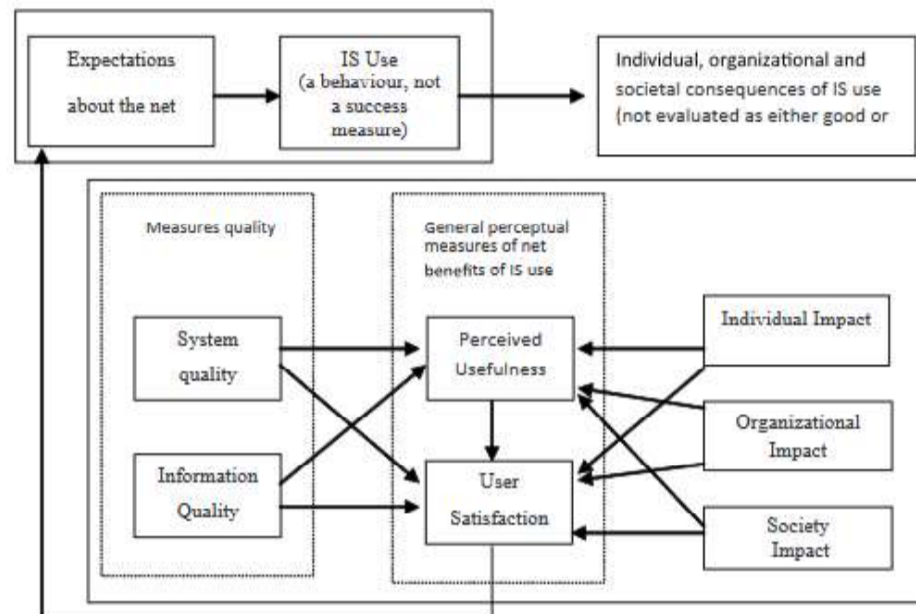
Expectations about the net

IS Use (a behaviour, not a success measure)

Individual, organizational and societal consequences of IS use (not evaluated as either good or

Measures quality

General perceptual measures of net benefits of IS use

System quality

Information Quality

Perceived Usefulness

User Satisfaction

Individual Impact

Organizational Impact

Society Impact